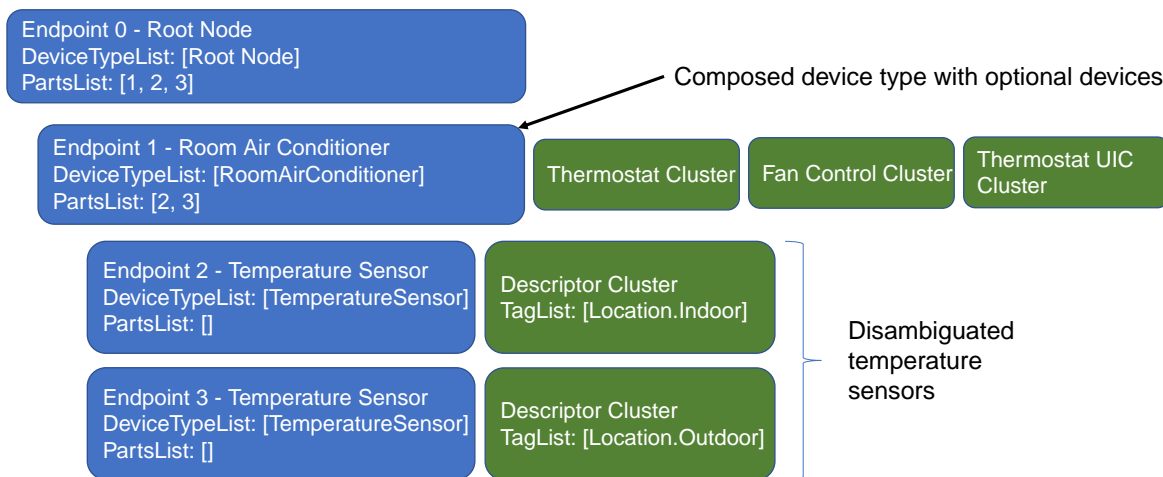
Endpoint 0 - Root Node
DeviceTypeList: [Root Node]
PartsList: [1, 2, 3]

Composed device type with optional devices

Endpoint 1 - Room Air Conditioner
DeviceTypeList: [RoomAirConditioner]
PartsList: [2, 3]

Thermostat Cluster

Fan Control Cluster

Thermostat UIC Cluster

Endpoint 2 - Temperature Sensor
DeviceTypeList: [TemperatureSensor]
PartsList: []

Descriptor Cluster
TagList: [Location.Indoor]

Disambiguated temperature sensors

Endpoint 3 - Temperature Sensor
DeviceTypeList: [TemperatureSensor]
PartsList: []

Descriptor Cluster
TagList: [Location.Outdoor]